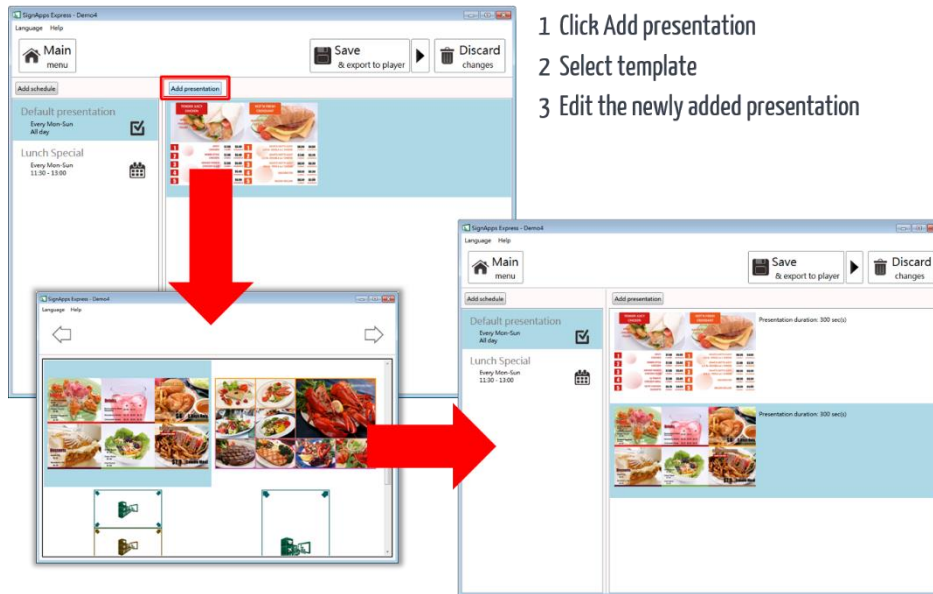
1 Click Add presentation

2 Select template

3 Edit the newly added presentation

SignApps Express - Demo4

Language Help

Main menu

Save & export to player

Discard changes

Add schedule

Add presentation

Default presentation
Every Mon-Sun
All day

Lunch Special
Every Mon-Sun
11:30 - 13:00

SignApps Express - Demo4

Language Help

SignApps Express - Demo4

Language Help

Main menu

Save & export to player

Discard changes

Add schedule

Add presentation

Default presentation
Every Mon-Sun
All day

Lunch Special
Every Mon-Sun
11:30 - 13:00

Presentation duration: 300 sec(s)

Presentation duration: 300 sec(s)